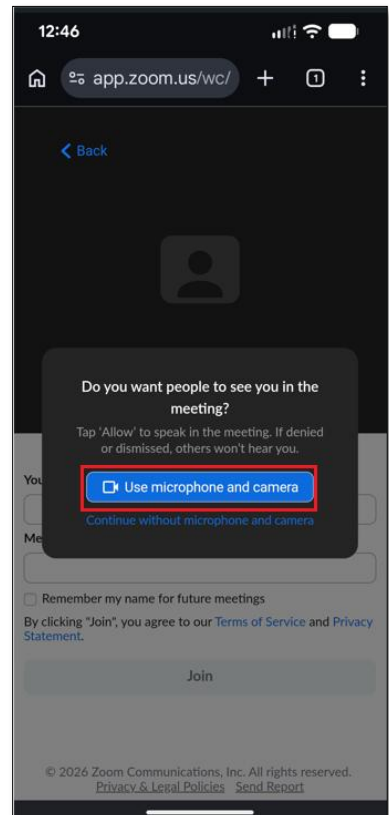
12:46

app.zoom.us/wc/

1

Back

Do you want people to see you in the meeting?

Tap 'Allow' to speak in the meeting. If denied or dismissed, others won't hear you.

Use microphone and camera

Continue without microphone and camera

You

Me

Remember my name for future meetings

By clicking "Join", you agree to our Terms of Service and Privacy Statement.

Join

© 2026 Zoom Communications, Inc. All rights reserved.
Privacy & Legal Policies Send Report